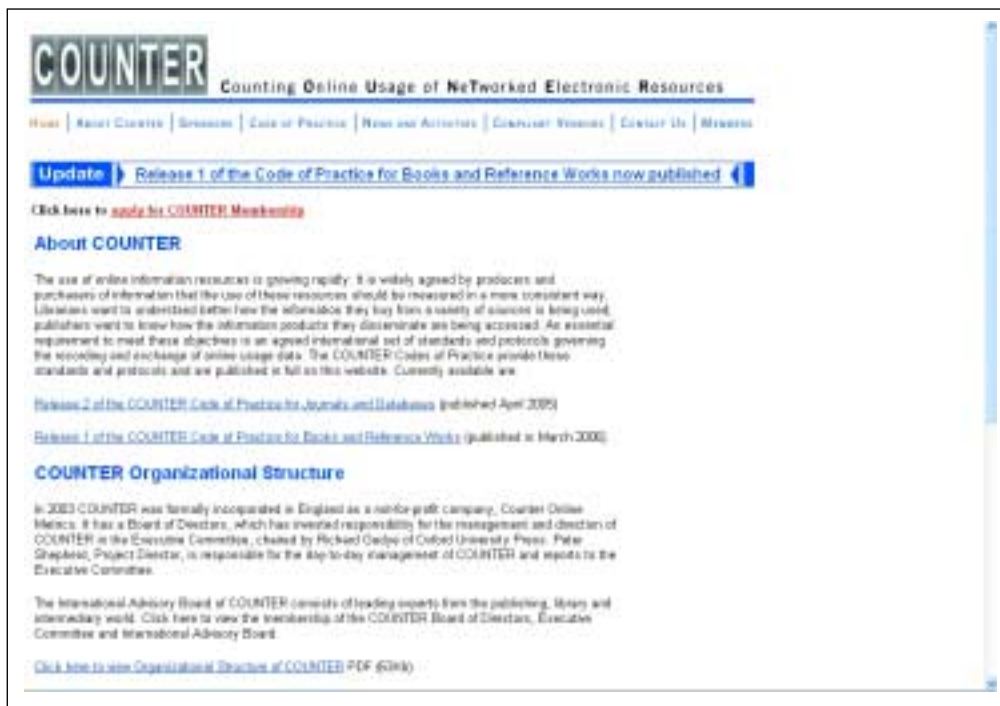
COUNTER Counting Online Usage of NeTworked Electronic Resources

Home | About Counter | Sponsors | Code of Practice | News and Activities | Compliant Vendors | Contact Us | Members

Update Release 1 of the Code of Practice for Books and Reference Works now published

Click here to apply for COUNTER Membership

About COUNTER

The use of online information resources is growing rapidly. It is widely agreed by producers and purchasers of information that the use of these resources should be measured in a more consistent way. Librarians want to understand better how the information they buy from a variety of sources is being used; publishers want to know how the information products they disseminate are being accessed. An essential requirement to meet these objectives is an agreed international set of standards and protocols governing the recording and exchange of online usage data. The COUNTER Codes of Practice provide these standards and protocols and are published in full on this website. Currently available are:

Release 2 of the COUNTER Code of Practice for Journals and Databases (published April 2005)

Release 1 of the COUNTER Code of Practice for Books and Reference Works (published in March 2006)

COUNTER Organizational Structure

In 2003 COUNTER was formally incorporated in England as a not-for-profit company, Counter Online Metrics. It has a Board of Directors, which has invested responsibility for the management and direction of COUNTER in the Executive Committee, chaired by Richard Gedye of Oxford University Press. Peter Shepherd, Project Director, is responsible for the day-to-day management of COUNTER and reports to the Executive Committee.

The International Advisory Board of COUNTER consists of leading experts from the publishing, library and intermediary world. Click here to view the membership of the COUNTER Board of Directors, Executive Committee and International Advisory Board.

Click here to view Organizational Structure of COUNTER PDF (63kb)